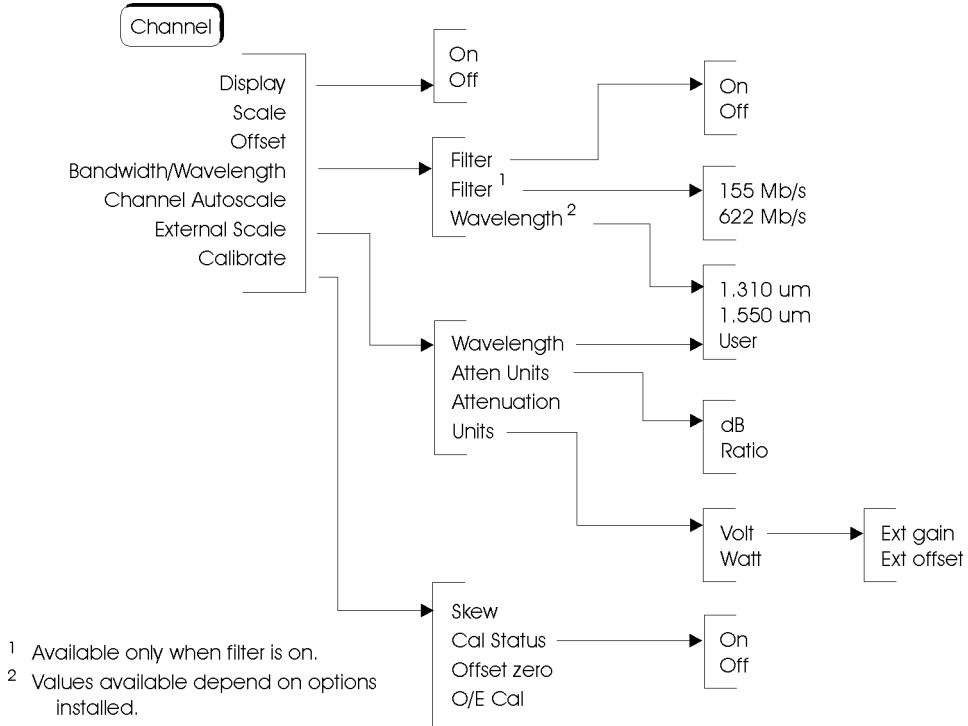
Channel

Display
Scale
Offset
Bandwidth/Wavelength
Channel Autoscale
External Scale
Calibrate

On
Off

Filter
Filter $^1$
Wavelength $^2$

On
Off

155 Mb/s
622 Mb/s

1.310 um
1.550 um
User

Wavelength
Atten Units
Attenuation
Units

dB
Ratio

Volt
Watt

Ext gain
Ext offset

Skew
Cal Status
Offset zero
O/E Cal

On
Off

$^1$ Available only when filter is on.
$^2$ Values available depend on options installed.